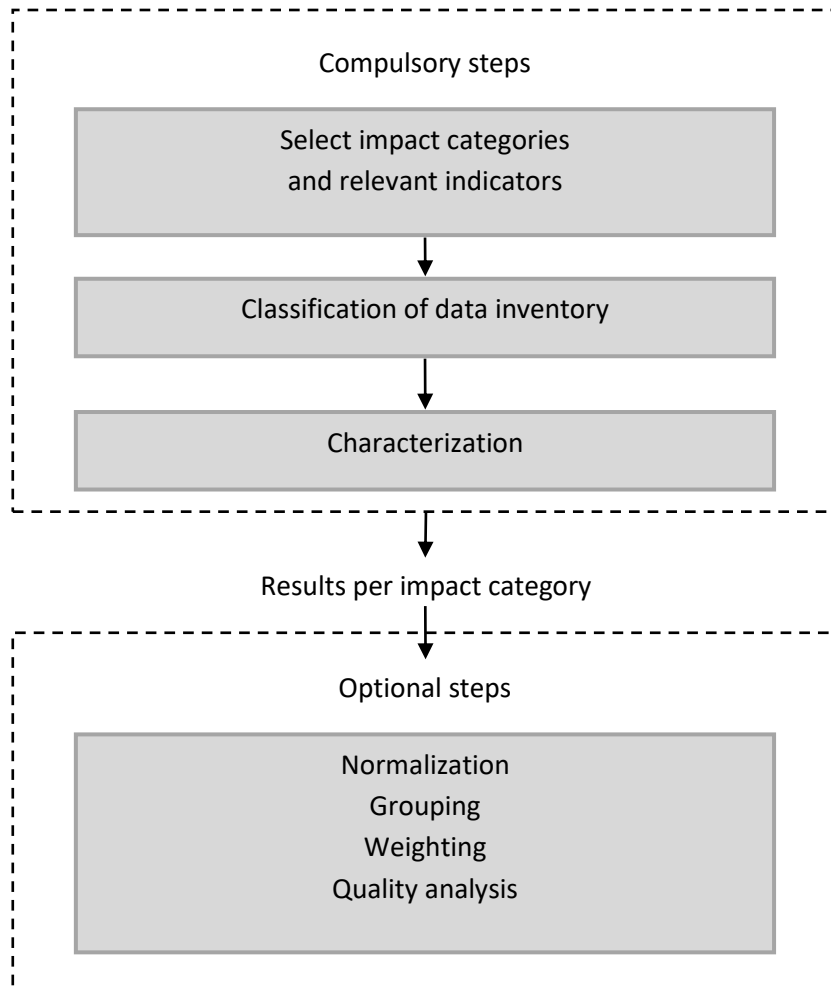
Compulsory steps

Select impact categories and relevant indicators

Classification of data inventory

Characterization

Results per impact category

Optional steps

Normalization
Grouping
Weighting
Quality analysis